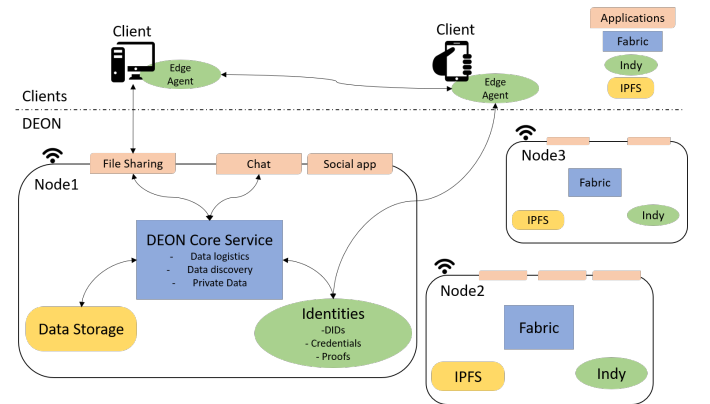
Client

Edge Agent

Client

Edge Agent

Applications

Fabric

Indy

IPFS

Clients

DEON

File Sharing

Chat

Social app

Node1

DEON Core Service
- Data logistics
- Data discovery
- Private Data

Data Storage

Identities
-DIDs
- Credentials
- Proofs

Node3

Fabric

IPFS

Indy

Node2

Fabric

IPFS

Indy